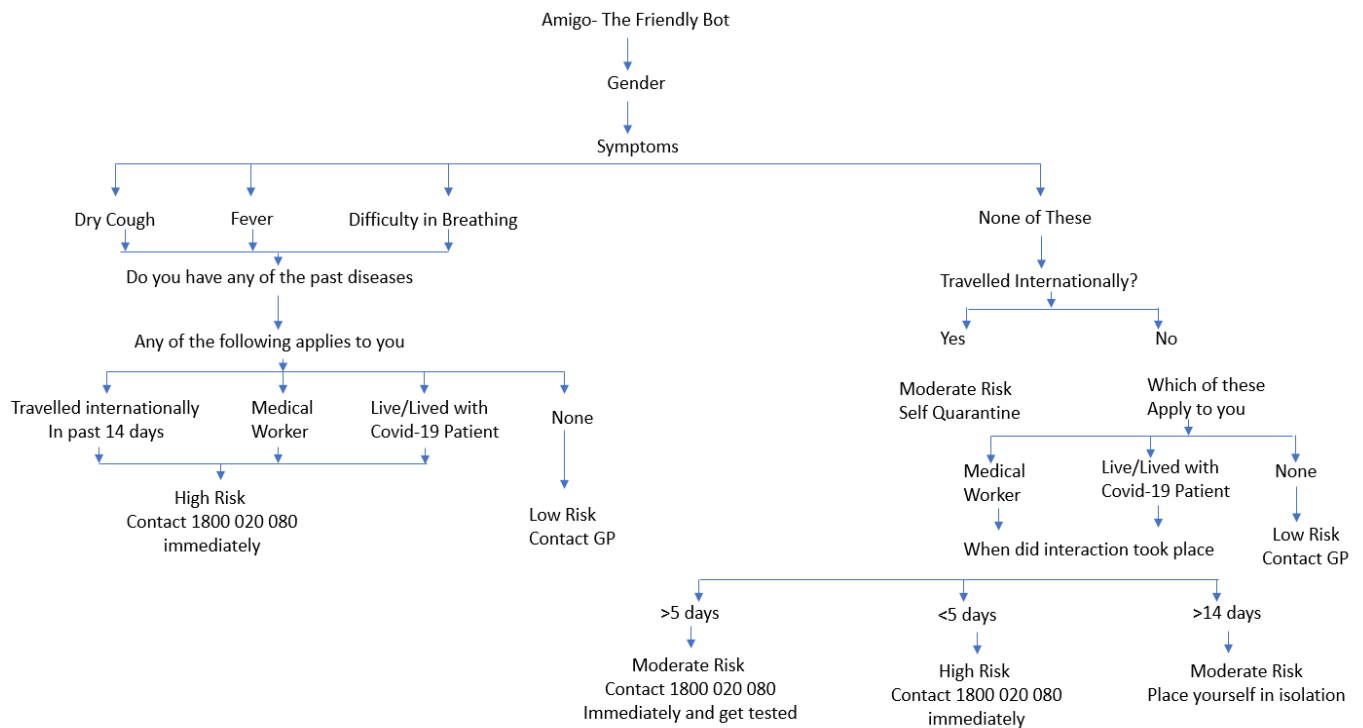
Amigo- The Friendly Bot

Gender

Symptoms

Dry Cough

Fever

Difficulty in Breathing

None of These

Do you have any of the past diseases

Any of the following applies to you

Travelled internationally In past 14 days

Medical Worker

Live/Lived with Covid-19 Patient

None

High Risk Contact 1800 020 080 immediately

Low Risk Contact GP

Travelled Internationally?

Yes

No

Moderate Risk Self Quarantine

Which of these Apply to you

Medical Worker

Live/Lived with Covid-19 Patient

None

Low Risk Contact GP

When did interaction took place

>5 days

<5 days

>14 days

Moderate Risk Contact 1800 020 080 Immediately and get tested

High Risk Contact 1800 020 080 immediately

Moderate Risk Place yourself in isolation